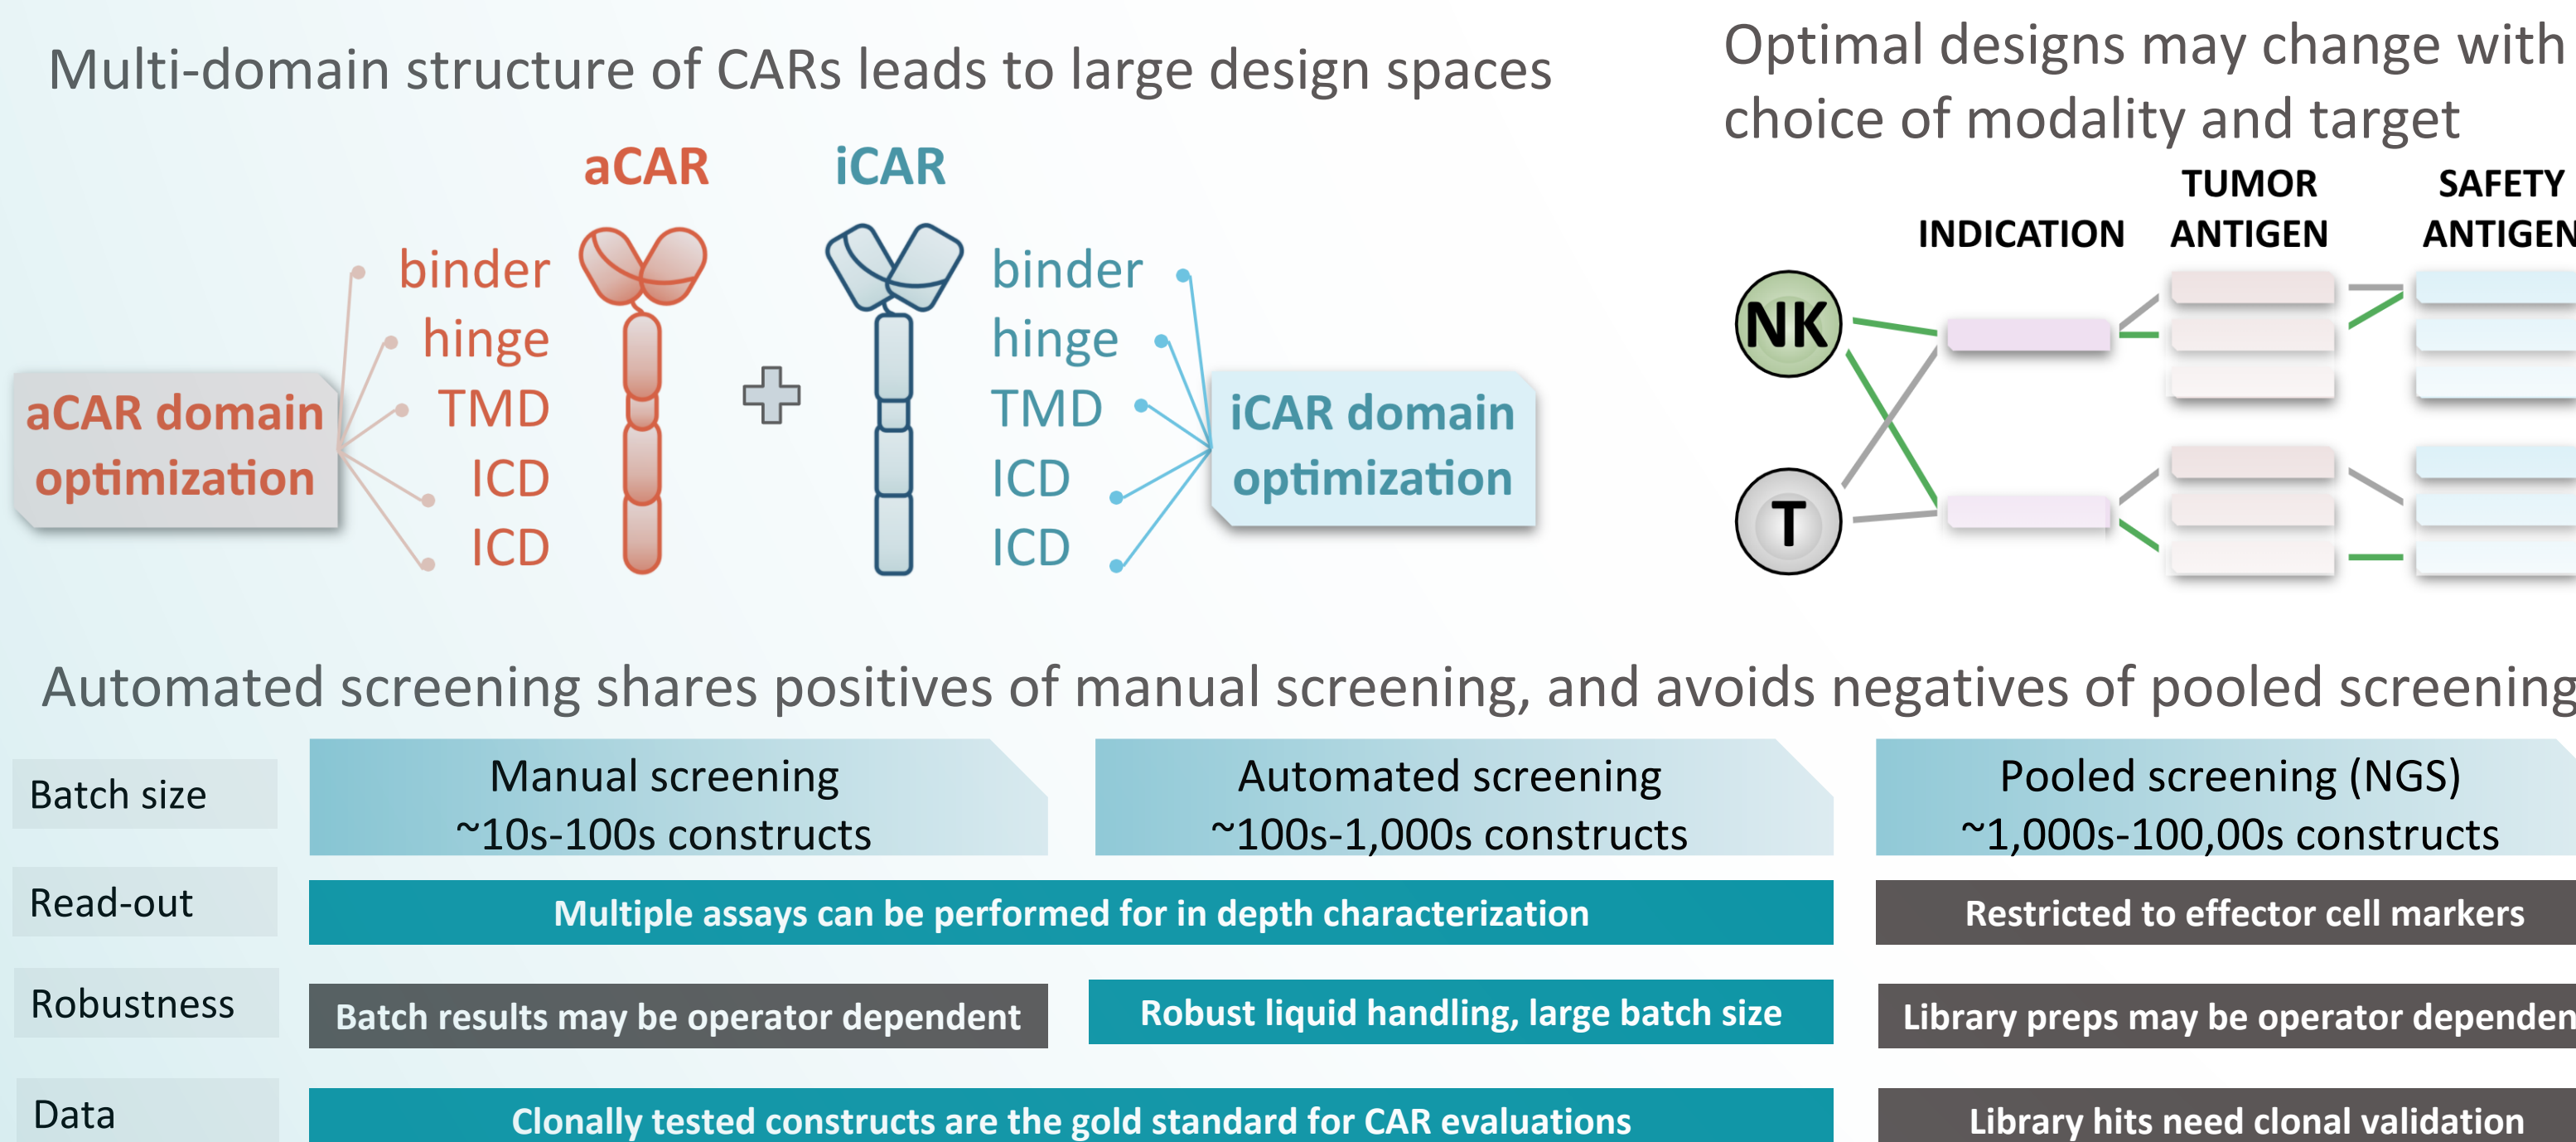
Multi-domain structure of CARs leads to large design spaces

aCAR

iCAR

binder
hinge
TMD
ICD
ICD

binder
hinge
TMD
ICD
ICD

aCAR domain optimization

iCAR domain optimization

Optimal designs may change with choice of modality and target

INDICATION

TUMOR ANTIGEN

SAFETY ANTIGEN

NK

T

Automated screening shares positives of manual screening, and avoids negatives of pooled screening

| Batch size | Manual screening ~10s-100s constructs | Automated screening ~100s-1,000s constructs | Pooled screening (NGS) ~1,000s-100,00s constructs |
|---|---|---|---|
| Read-out | Multiple assays can be performed for in depth characterization | | Restricted to effector cell markers |
| Robustness | Batch results may be operator dependent | Robust liquid handling, large batch size | Library preps may be operator dependen |
| Data | Clonally tested constructs are the gold standard for CAR evaluations | | Library hits need clonal validation |